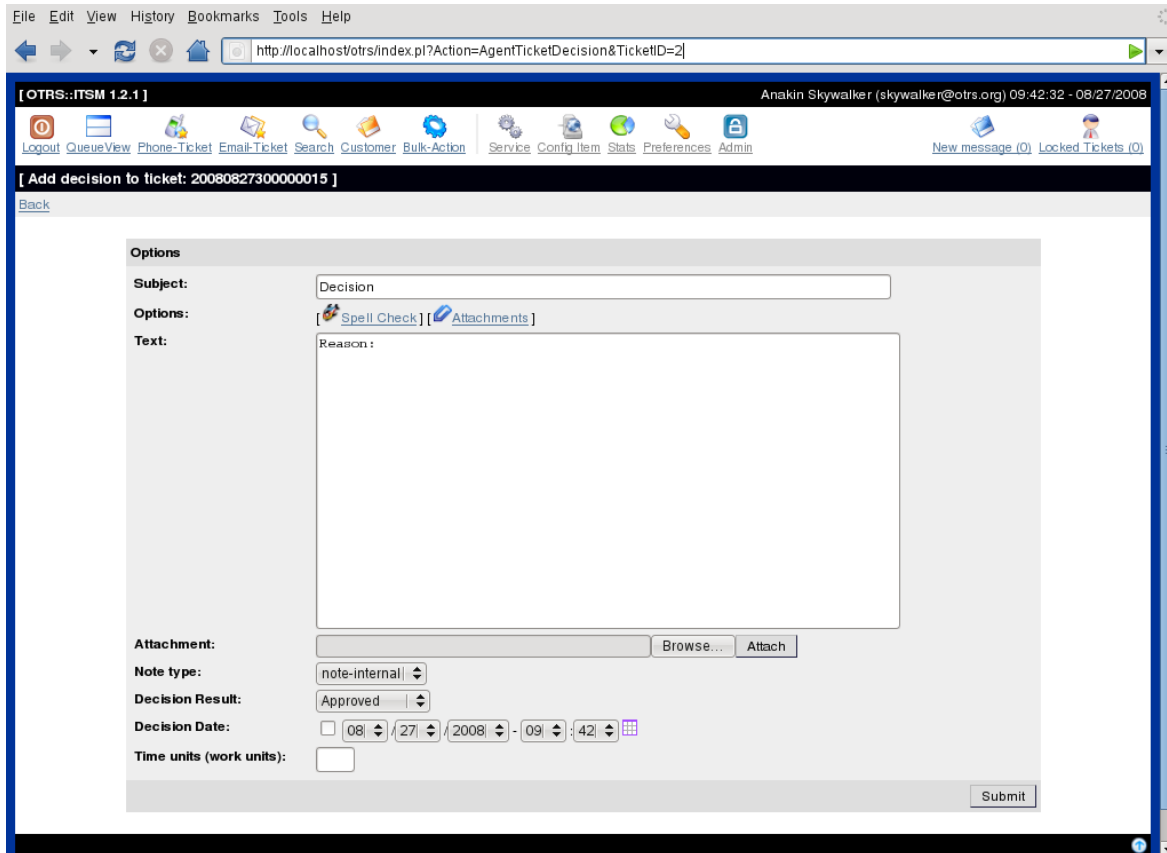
File Edit View History Bookmarks Tools Help

http://localhost/otrs/index.pl?Action=AgentTicketDecision&TicketID=2

[ OTRS::ITSM 1.2.1 ]
Anakin Skywalker (skywalker@otrs.org) 09:42:32 - 08/27/2008

Logout QueueView Phone-Ticket Email-Ticket Search Customer Bulk-Action Service Config Item Stats Preferences Admin
New message (0) Locked Tickets (0)

[ Add decision to ticket: 2008082730000015 ]

Back

Options

Subject: Decision

Options: [ Spell Check ] [ Attachments ]

Text: Reason:

Attachment: Browse... Attach

Note type: note-internal

Decision Result: Approved

Decision Date: 08 / 27 / 2008 - 09 : 42

Time units (work units):

Submit